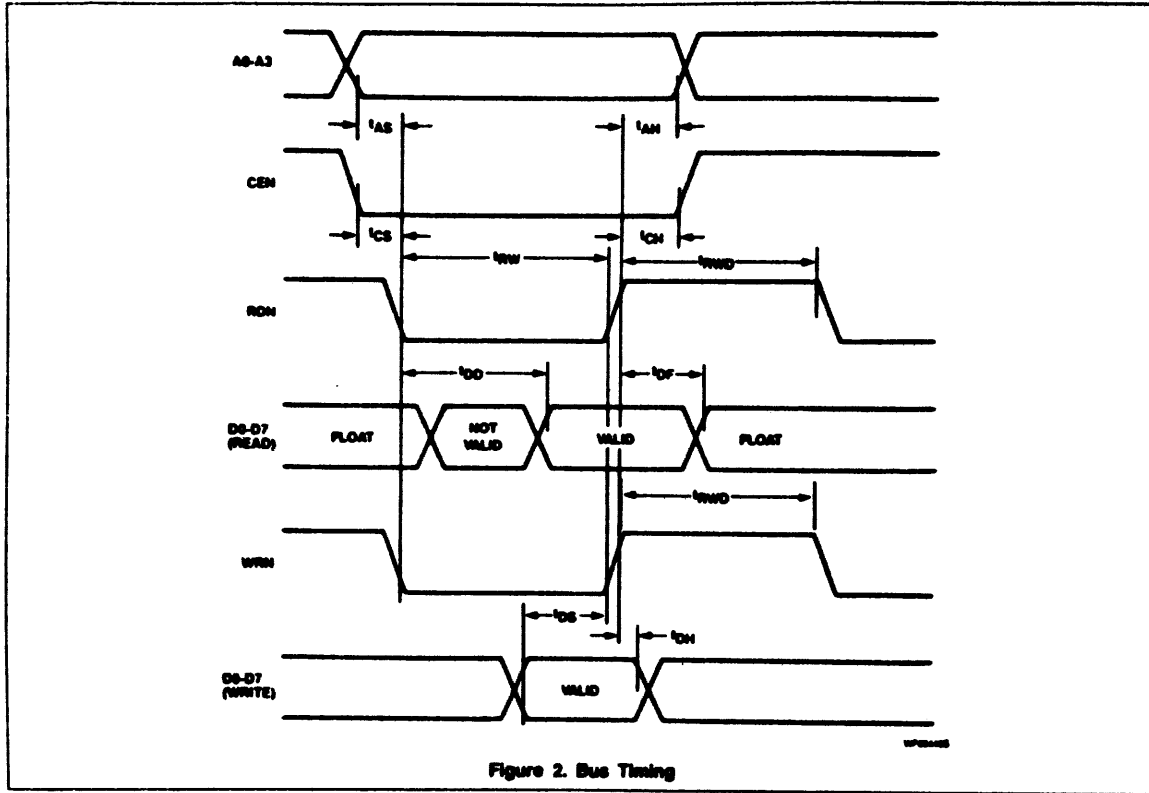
A0-A3

$t_{AS}$

$t_{AH}$

CEN

$t_{CS}$

$t_{CH}$

$t_{RW}$

$t_{RWD}$

RDN

$t_{DD}$

$t_{DF}$

D0-D7 (READ)

FLOAT

NOT VALID

VALID

FLOAT

$t_{RWD}$

WRN

$t_{DS}$

$t_{DH}$

D0-D7 (WRITE)

VALID

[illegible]

Figure 2. Bus Timing